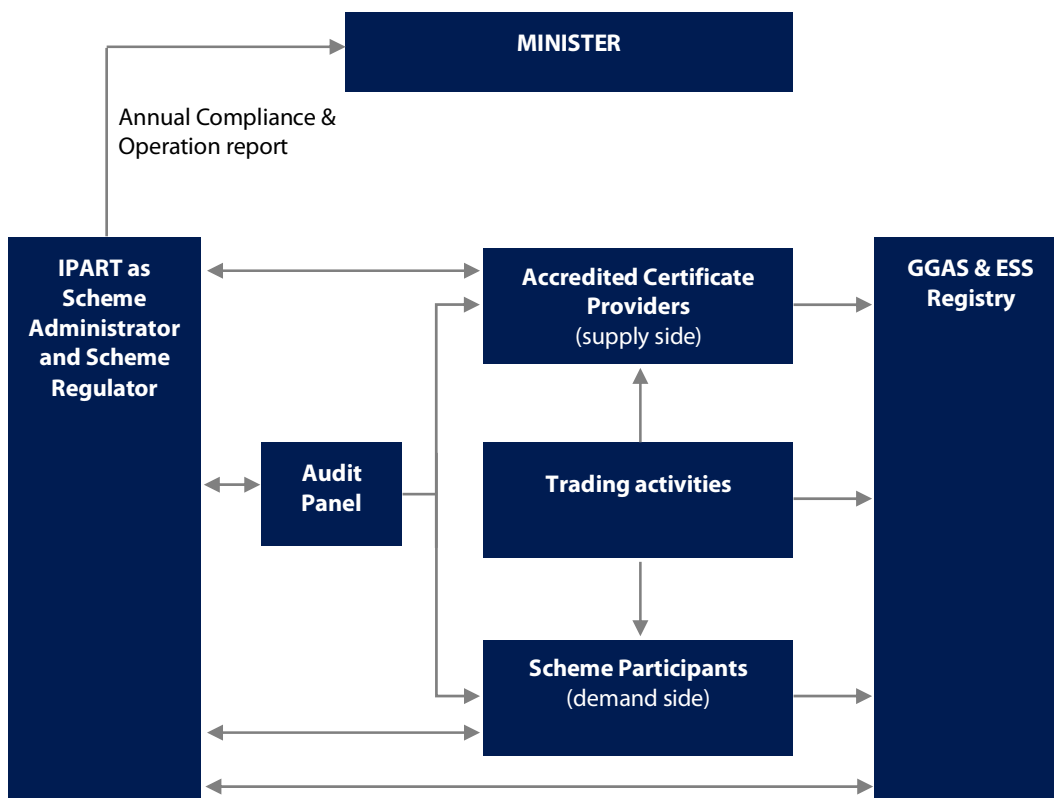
MINISTER

Annual Compliance & Operation report

IPART as Scheme Administrator and Scheme Regulator

Accredited Certificate Providers
(supply side)

GGAS & ESS Registry

Audit Panel

Trading activities

Scheme Participants
(demand side)